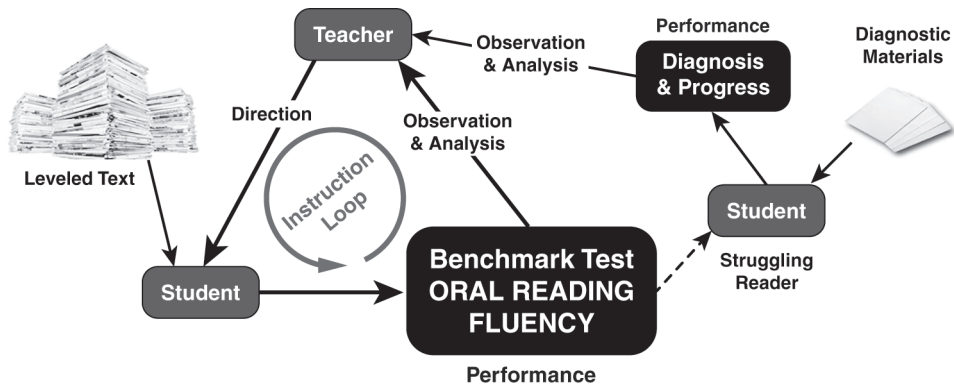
Teacher

Observation & Analysis

Performance

Diagnosis & Progress

Diagnostic Materials

Direction

Observation & Analysis

Leveled Text

Instruction Loop

Student

Student

Struggling Reader

Benchmark Test ORAL READING FLUENCY

Performance